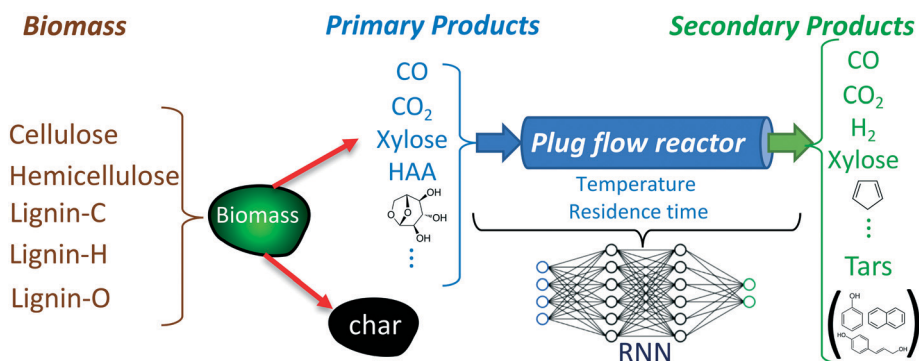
Biomass

Cellulose
Hemicellulose
Lignin-C
Lignin-H
Lignin-O

Biomass

char

Primary Products

CO
$CO_2$
Xylose
HAA
OH
OH
OH
OH
⋮

Plug flow reactor

Temperature
Residence time

RNN

Secondary Products

CO
$CO_2$
$H_2$
Xylose
⋮
Tars
OH
HO
OH